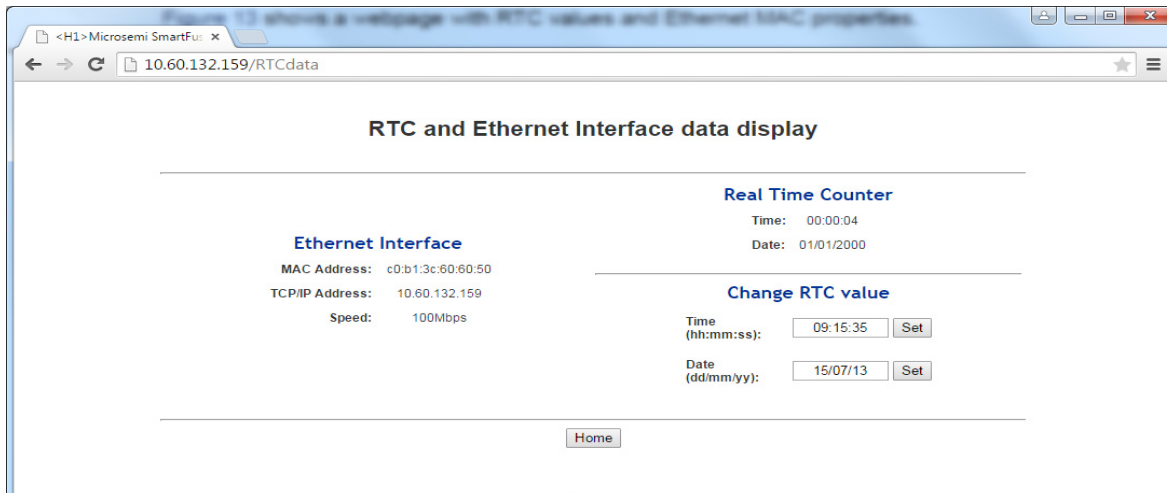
Figure 13 shows a webpage with RTC values and Ethernet MAC properties.

<H1>Microsemi SmartFus ×

10.60.132.159/RTCdata

RTC and Ethernet Interface data display

Ethernet Interface

MAC Address: c0:b1:3c:60:60:50

TCP/IP Address: 10.60.132.159

Speed: 100Mbps

Real Time Counter

Time: 00:00:04

Date: 01/01/2000

Change RTC value

Time (hh:mm:ss): 09:15:35 Set

Date (dd/mm/yy): 15/07/13 Set

Home